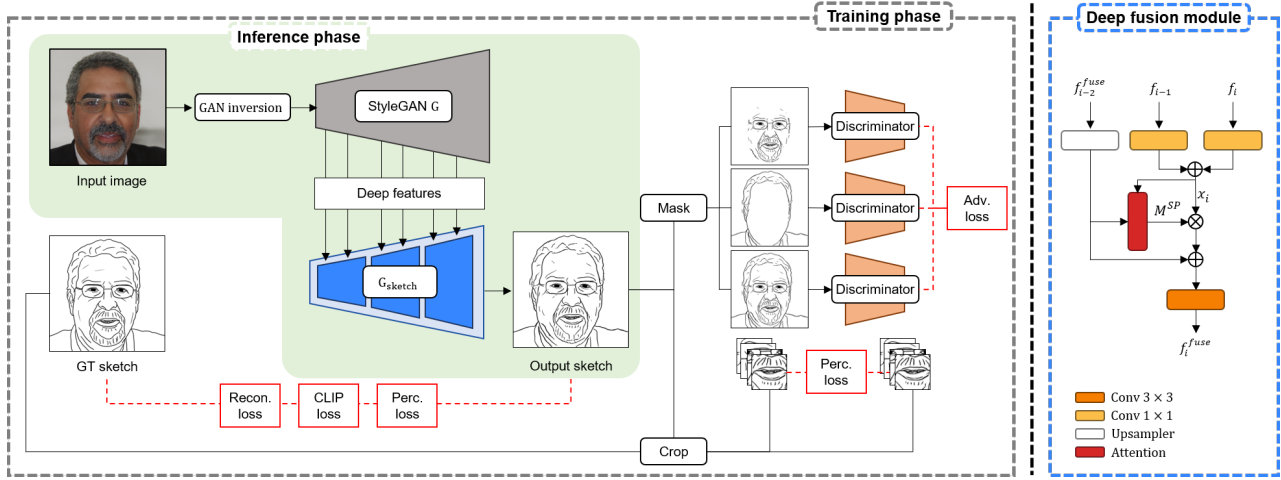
Training phase

Inference phase

Input image

GAN inversion

StyleGAN G

Deep features

$G_{sketch}$

Output sketch

GT sketch

Recon. loss

CLIP loss

Perc. loss

Mask

Discriminator

Discriminator

Discriminator

Adv. loss

Perc. loss

Crop

Deep fusion module

$f_{i-2}^{fuse}$

$f_{i-1}$

$f_i$

$x_i$

$M^{SP}$

$f_i^{fuse}$

Conv $3 \times 3$

Conv $1 \times 1$

Upsampler

Attention